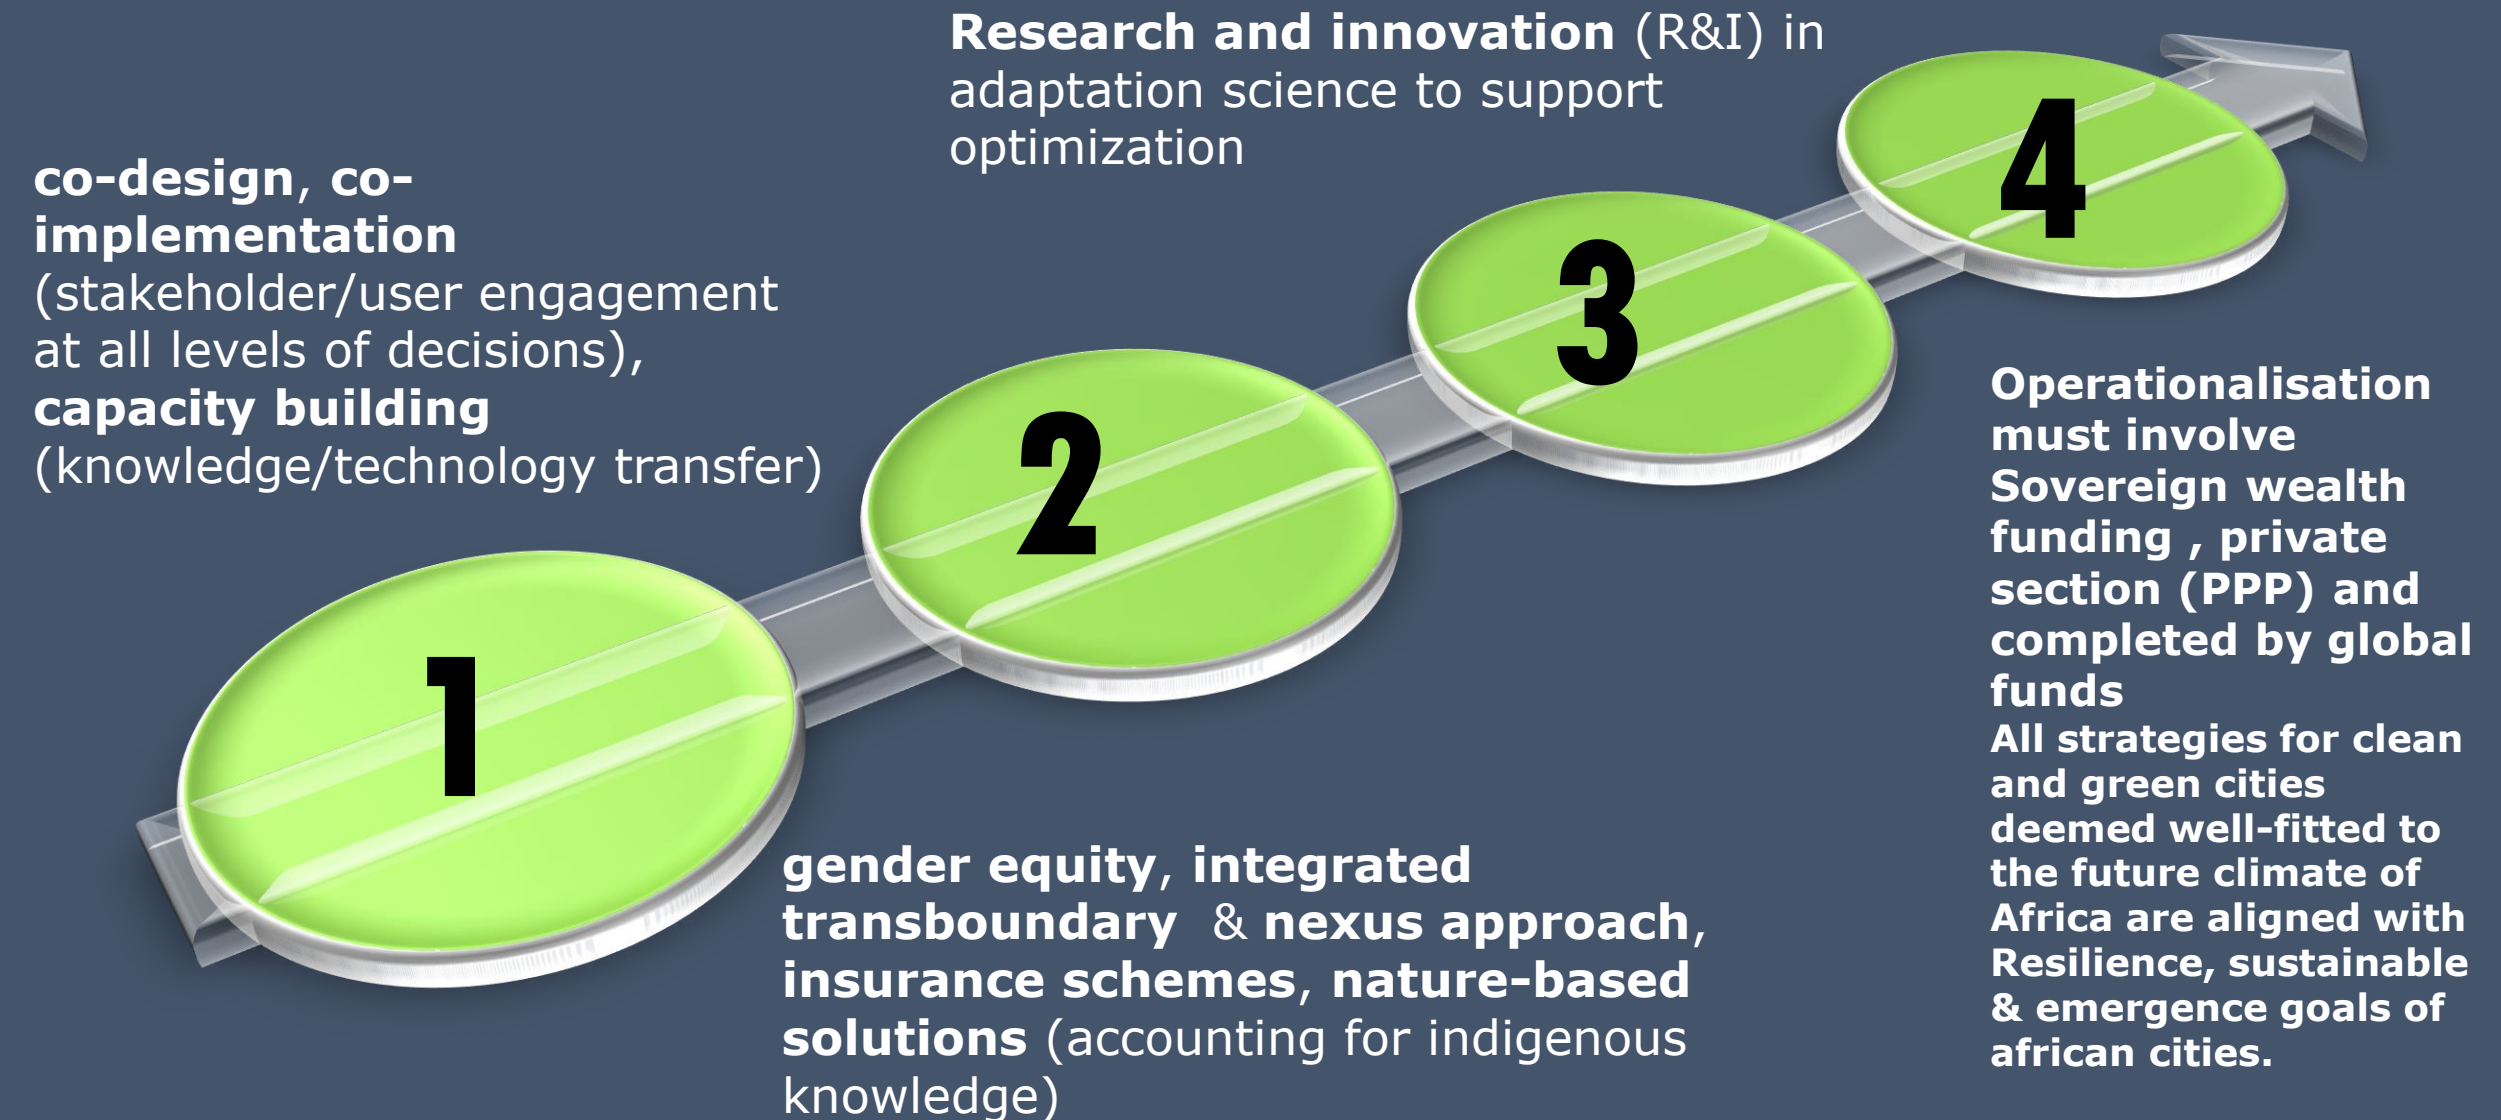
Research and innovation (R&I) in adaptation science to support optimization

co-design, co-implementation (stakeholder/user engagement at all levels of decisions), capacity building (knowledge/technology transfer)

4

3

2

1

Operationalisation must involve Sovereign wealth funding , private section (PPP) and completed by global funds
All strategies for clean and green cities deemed well-fitted to the future climate of Africa are aligned with Resilience, sustainable & emergence goals of african cities.

gender equity, integrated transboundary & nexus approach, insurance schemes, nature-based solutions (accounting for indigenous knowledge)